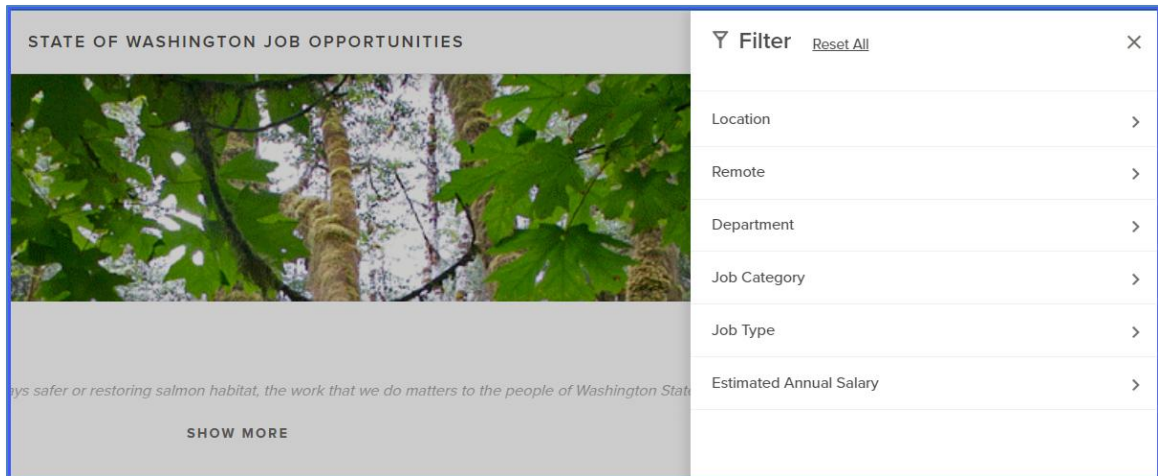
STATE OF WASHINGTON JOB OPPORTUNITIES

ys safer or restoring salmon habitat, the work that we do matters to the people of Washington Stat

SHOW MORE

Filter Reset All ×

Location >

Remote >

Department >

Job Category >

Job Type >

Estimated Annual Salary >